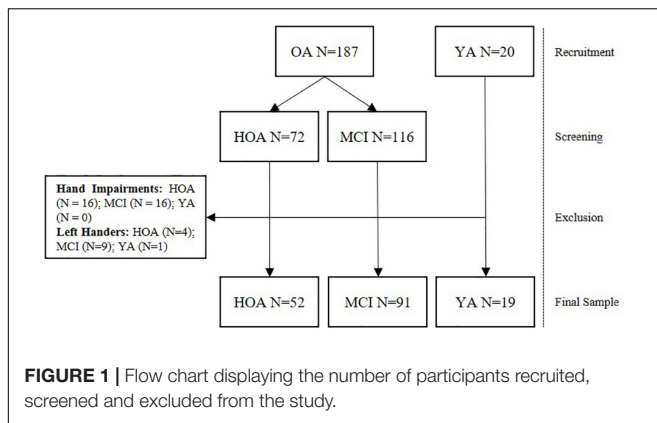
OA N=187

YA N=20

Recruitment

HOA N=72

MCI N=116

Screening

**Hand Impairments:** HOA (N = 16); MCI (N = 16); YA (N = 0)
**Left Handers:** HOA (N=4); MCI (N=9); YA (N=1)

Exclusion

HOA N=52

MCI N=91

YA N=19

Final Sample

**FIGURE 1 |** Flow chart displaying the number of participants recruited, screened and excluded from the study.